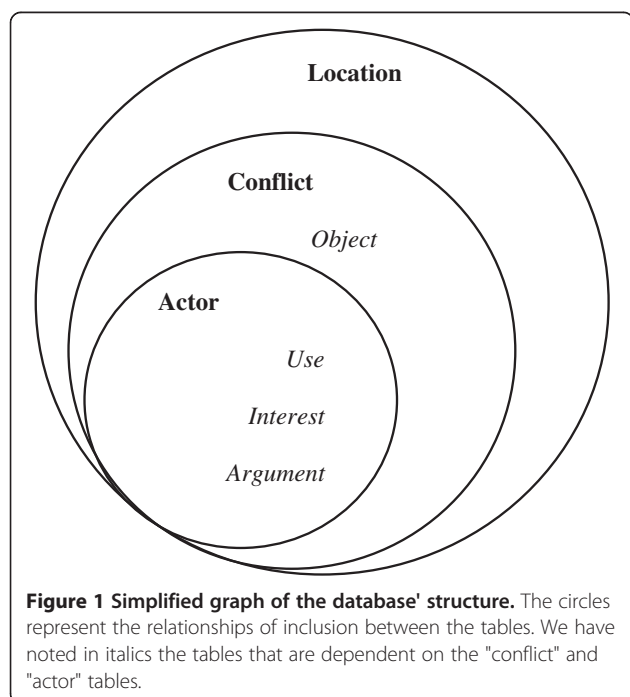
Location

Conflict

*Object*

Actor

*Use*

*Interest*

*Argument*

**Figure 1 Simplified graph of the database' structure.** The circles represent the relationships of inclusion between the tables. We have noted in italics the tables that are dependent on the "conflict" and "actor" tables.